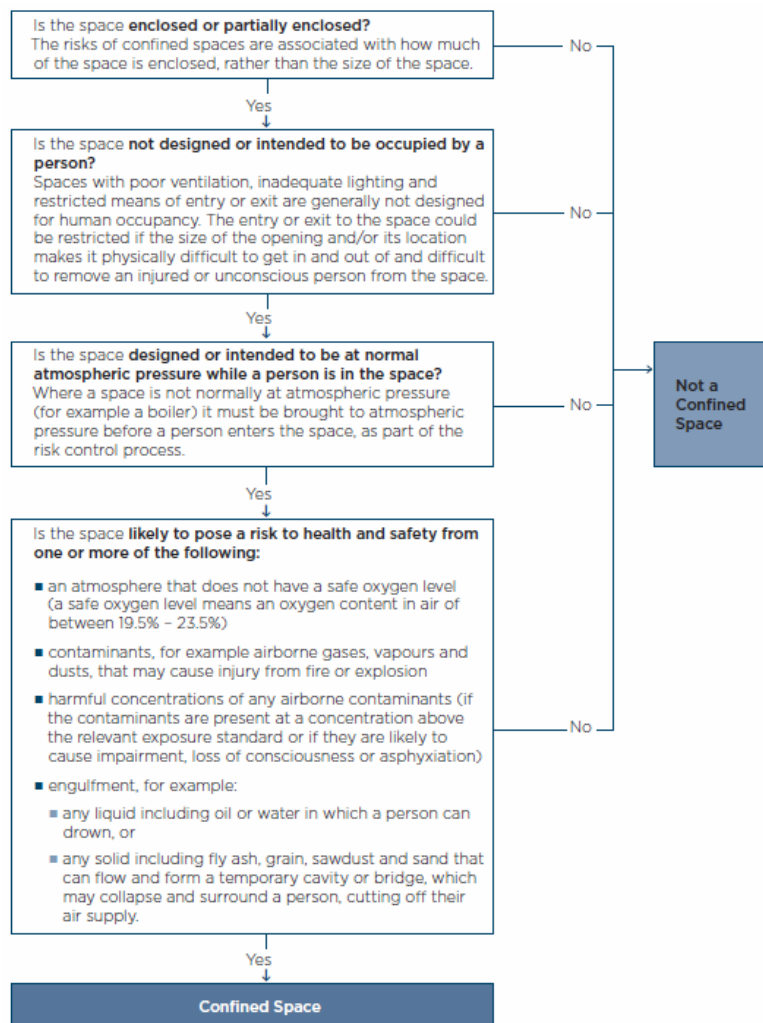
Is the space **enclosed or partially enclosed?**
The risks of confined spaces are associated with how much of the space is enclosed, rather than the size of the space.

No

Yes

Is the space **not designed or intended to be occupied by a person?**
Spaces with poor ventilation, inadequate lighting and restricted means of entry or exit are generally not designed for human occupancy. The entry or exit to the space could be restricted if the size of the opening and/or its location makes it physically difficult to get in and out of and difficult to remove an injured or unconscious person from the space.

No

Yes

Is the space **designed or intended to be at normal atmospheric pressure while a person is in the space?**
Where a space is not normally at atmospheric pressure (for example a boiler) it must be brought to atmospheric pressure before a person enters the space, as part of the risk control process.

No

Not a Confined Space

Yes

Is the space **likely to pose a risk to health and safety from one or more of the following:**

- an atmosphere that does not have a safe oxygen level (a safe oxygen level means an oxygen content in air of between 19.5% – 23.5%)
- contaminants, for example airborne gases, vapours and dusts, that may cause injury from fire or explosion
- harmful concentrations of any airborne contaminants (if the contaminants are present at a concentration above the relevant exposure standard or if they are likely to cause impairment, loss of consciousness or asphyxiation)
- engulfment, for example:
  - any liquid including oil or water in which a person can drown, or
  - any solid including fly ash, grain, sawdust and sand that can flow and form a temporary cavity or bridge, which may collapse and surround a person, cutting off their air supply.

No

Yes

Confined Space